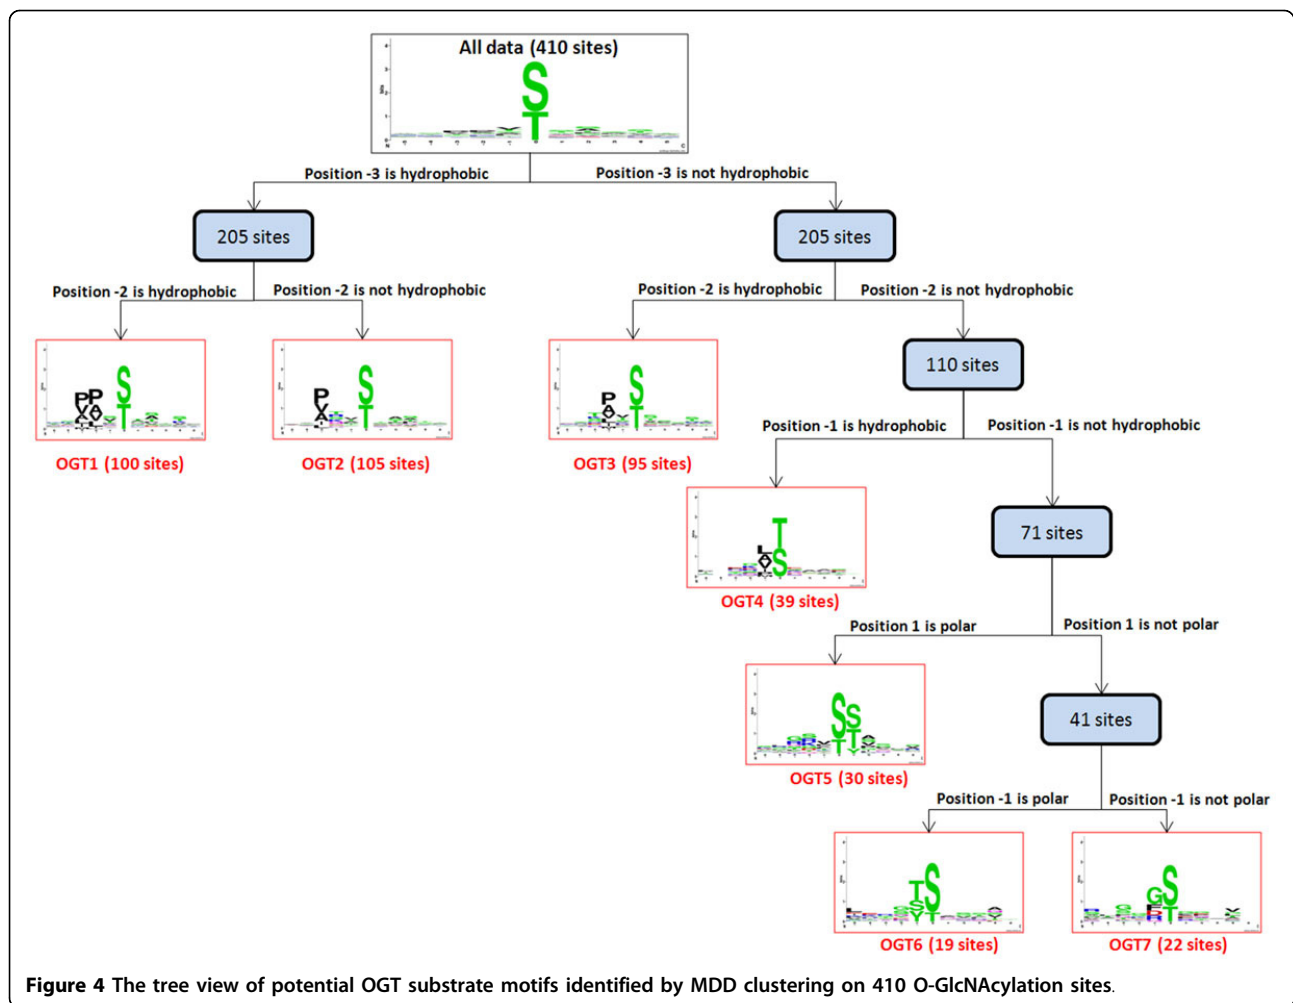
All data (410 sites)

Position -3 is hydrophobic

Position -3 is not hydrophobic

205 sites

205 sites

Position -2 is hydrophobic

Position -2 is not hydrophobic

Position -2 is hydrophobic

Position -2 is not hydrophobic

OGT1 (100 sites)

OGT2 (105 sites)

OGT3 (95 sites)

110 sites

Position -1 is hydrophobic

Position -1 is not hydrophobic

OGT4 (39 sites)

71 sites

Position 1 is polar

Position 1 is not polar

OGT5 (30 sites)

41 sites

Position -1 is polar

Position -1 is not polar

OGT6 (19 sites)

OGT7 (22 sites)

Figure 4 The tree view of potential OGT substrate motifs identified by MDD clustering on 410 O-GlcNAcylation sites.